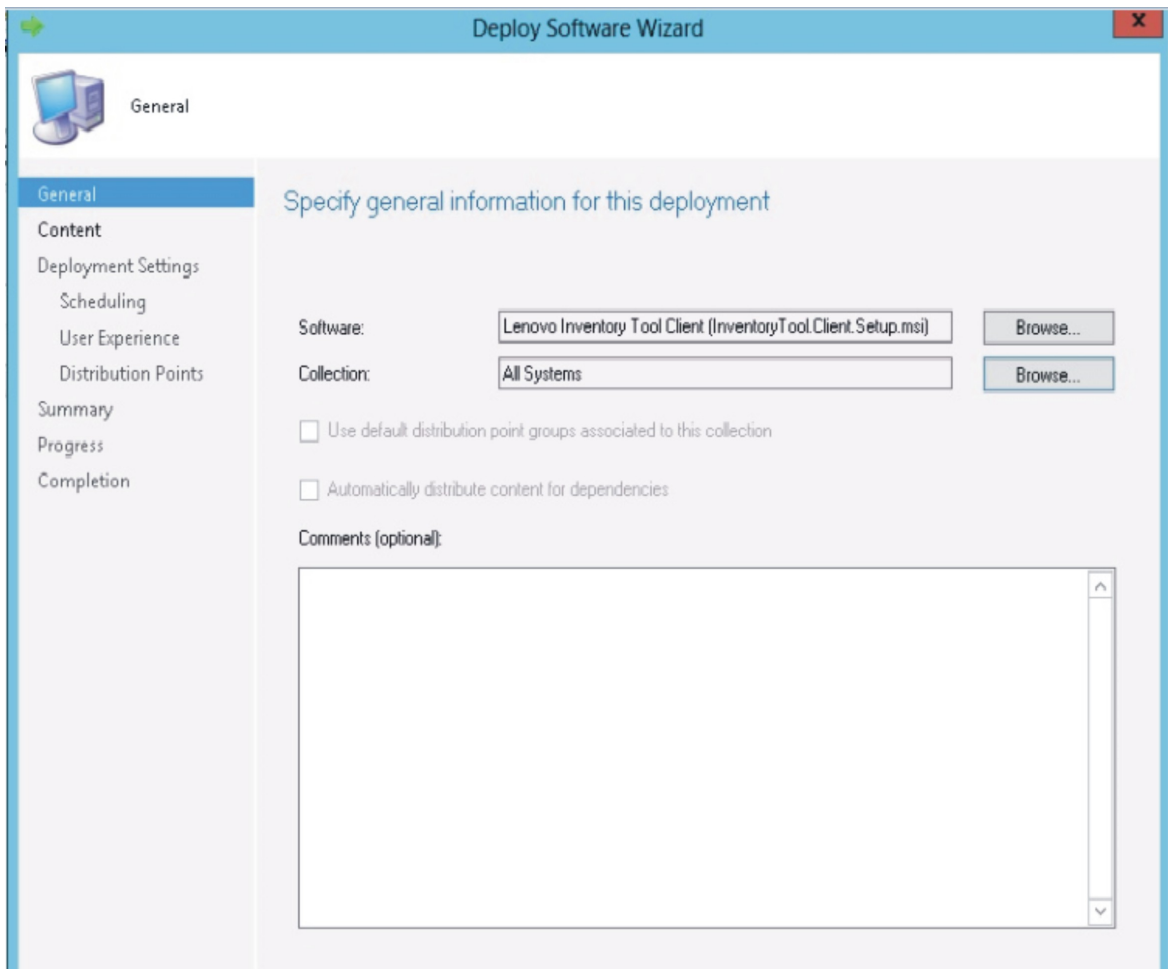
Deploy Software Wizard

General

General
Content
Deployment Settings
Scheduling
User Experience
Distribution Points
Summary
Progress
Completion

Specify general information for this deployment

Software: Lenovo Inventory Tool Client (InventoryTool.Client.Setup.msi) Browse...

Collection: All Systems Browse...

Use default distribution point groups associated to this collection

Automatically distribute content for dependencies

Comments (optional):